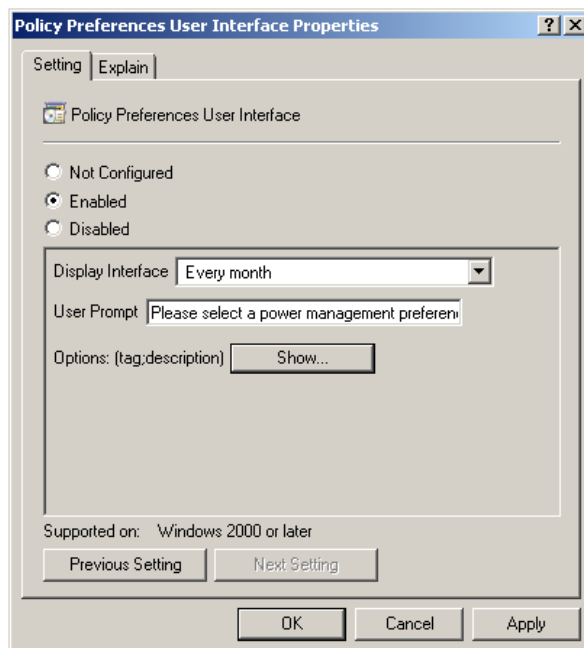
Policy Preferences User Interface Properties

?
X

Setting
Explain

Policy Preferences User Interface

Not Configured
Enabled
Disabled

Display Interface
Every month

User Prompt
Please select a power management preferen

Options: (tag;description)
Show...

Supported on: Windows 2000 or later

Previous Setting
Next Setting

OK
Cancel
Apply